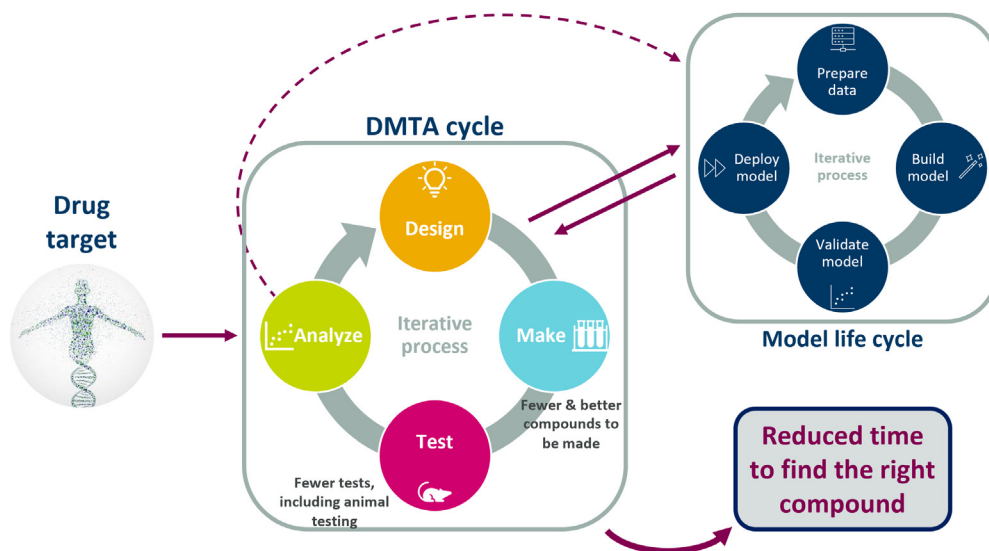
Drug target

DMTA cycle

Design

Make

Test

Analyze

Iterative process

Fewer & better compounds to be made

Fewer tests, including animal testing

Prepare data

Build model

Validate model

Deploy model

Iterative process

Model life cycle

Reduced time to find the right compound